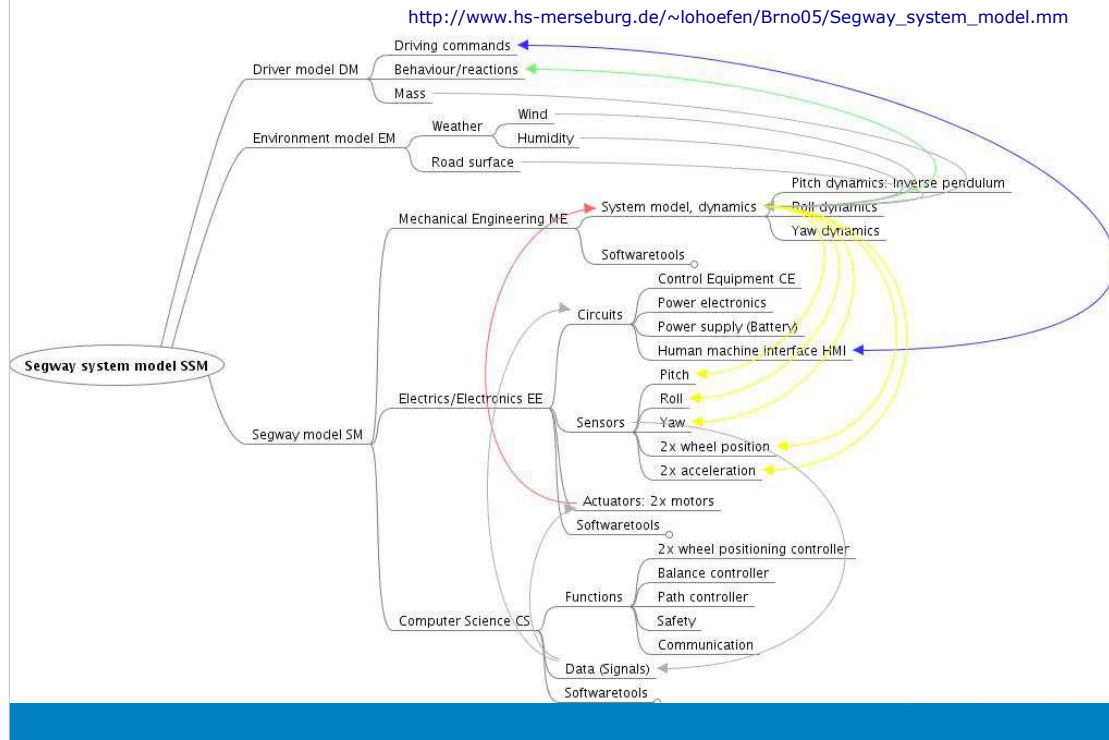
http://www.hs-merseburg.de/~lohoefen/Brno05/Segway_system_model.mm

Segway system model SSM

Driver model DM
Driving commands
Behaviour/reactions
Mass

Environment model EM
Weather
Wind
Humidity
Road surface

Segway model SM

Mechanical Engineering ME
System model, dynamics
Pitch dynamics: Inverse pendulum
Roll dynamics
Yaw dynamics
Softwaretools

Electrics/Electronics EE
Circuits
Control Equipment CE
Power electronics
Power supply (Battery)
Human machine interface HMI
Sensors
Pitch
Roll
Yaw
2x wheel position
2x acceleration
Actuators: 2x motors
Softwaretools

Computer Science CS
Functions
2x wheel positioning controller
Balance controller
Path controller
Safety
Communication
Data (Signals)
Softwaretools